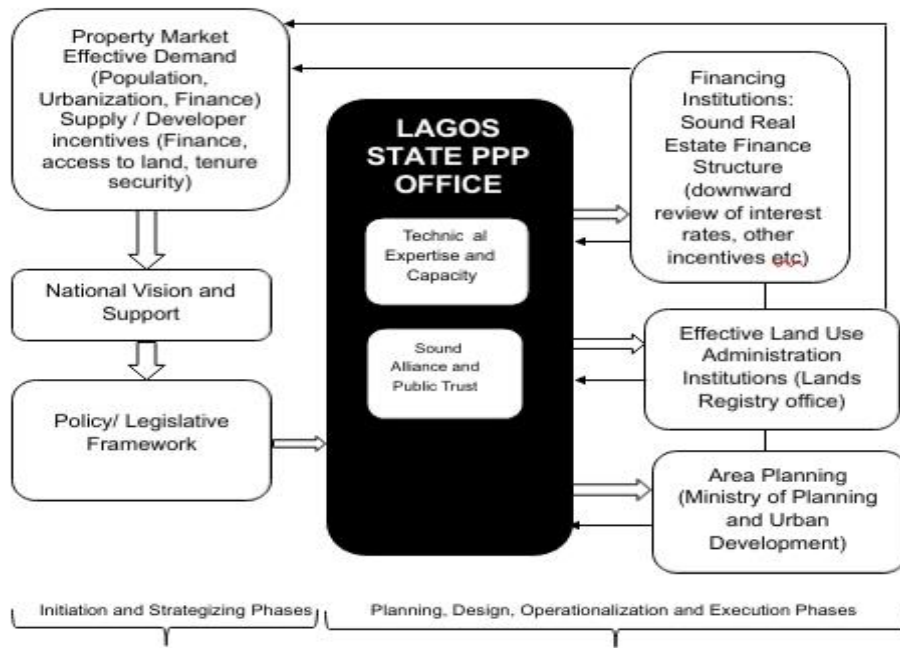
Property Market Effective Demand (Population, Urbanization, Finance) Supply / Developer incentives (Finance, access to land, tenure security)

National Vision and Support

Policy/ Legislative Framework

LAGOS STATE PPP OFFICE

Technic al Expertise and Capacity

Sound Alliance and Public Trust

Financing Institutions: Sound Real Estate Finance Structure (downward review of interest rates, other incentives etc)

Effective Land Use Administration Institutions (Lands Registry office)

Area Planning (Ministry of Planning and Urban Development)

Initiation and Strategizing Phases

Planning, Design, Operationalization and Execution Phases